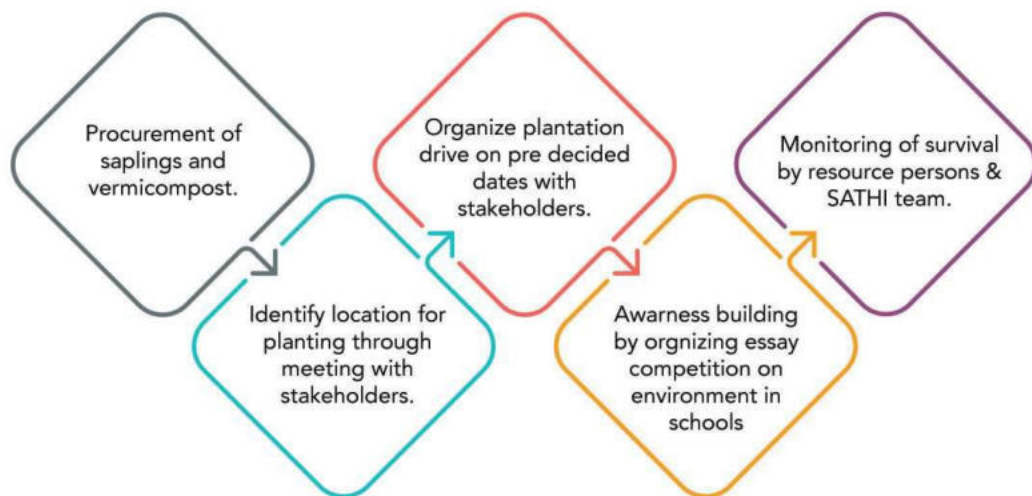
Procurement of saplings and vermicompost.

Identify location for planting through meeting with stakeholders.

Organize plantation drive on pre decided dates with stakeholders.

Awarness building by orgnizing essay competition on environment in schools

Monitoring of survival by resource persons & SATHI team.